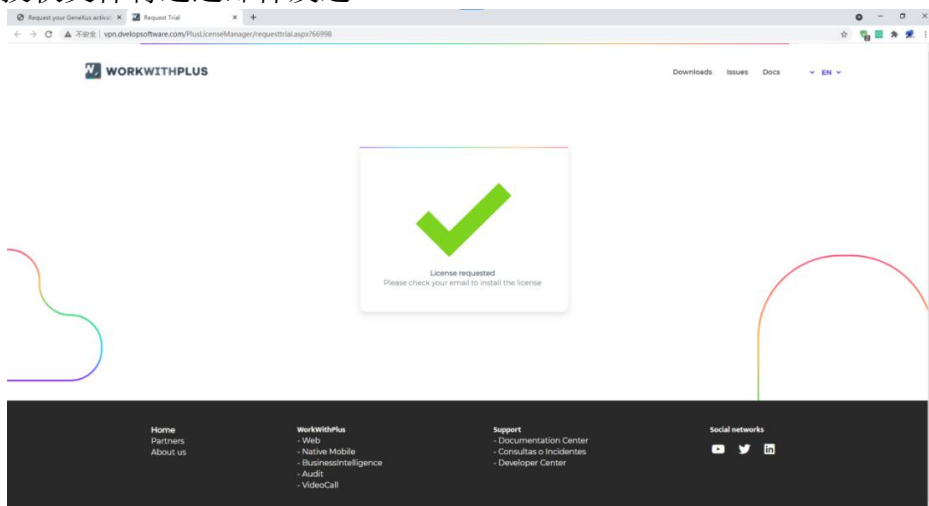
Request your GeneXus activat ×
Request Trial ×
+

不安全 | vpn.dvelopsoftware.com/PlusLicenseManager/requesttrial.aspx?66998

WORKWITHPLUS

Downloads Issues Docs EN

License requested
Please check your email to install the license

Home
Partners
About us

WorkWithPlus
- Web
- Native Mobile
- BusinessIntelligence
- Audit
- VideoCall

Support
- Documentation Center
- Consultas o Incidentes
- Developer Center

Social networks